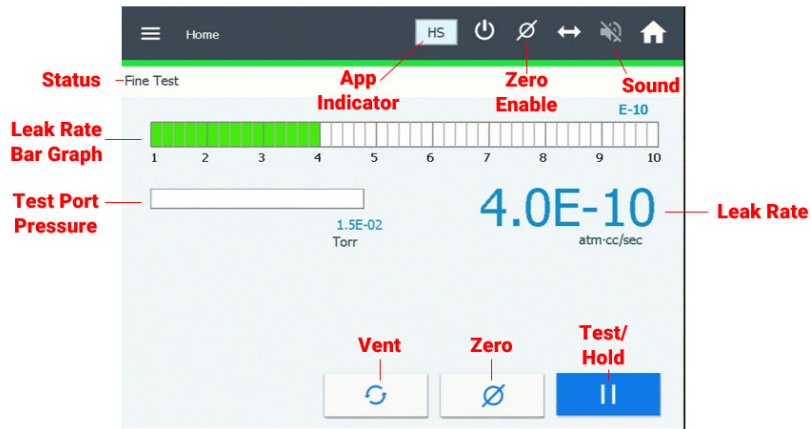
Home

HS

Status

Fine Test

App Indicator

Zero Enable

Sound

E-10

Leak Rate Bar Graph

1 2 3 4 5 6 7 8 9 10

Test Port Pressure

1.5E-02
Torr

4.0E-10
atm·cc/sec

Leak Rate

Vent

Zero

Test/ Hold